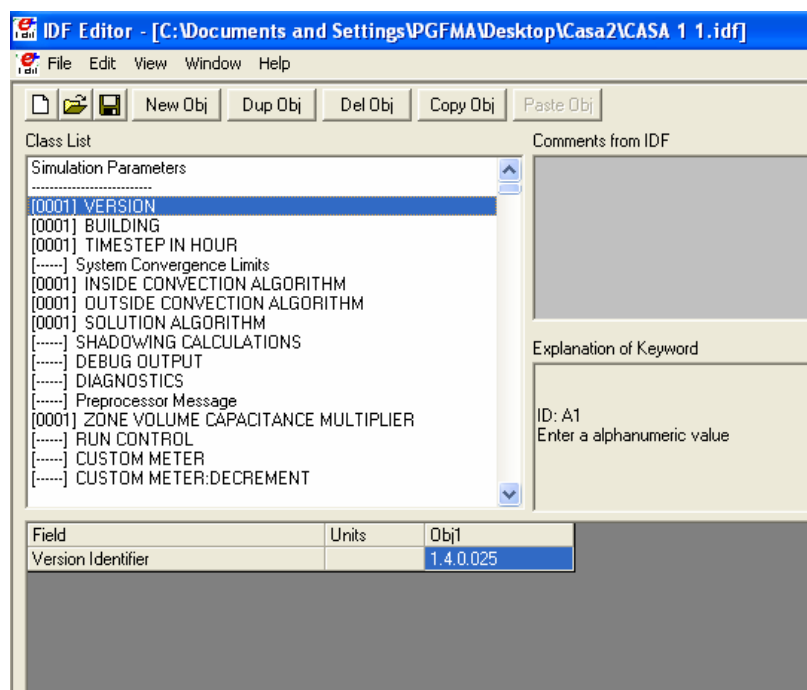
IDF Editor - [C:\Documents and Settings\PGFMA\Desktop\Casa2\CASA 1 1.idf]

File Edit View Window Help

New Obj Dup Obj Del Obj Copy Obj Paste Obj

Class List

Simulation Parameters
---------------------------
[0001] VERSION
[0001] BUILDING
[0001] TIMESTEP IN HOUR
[------] System Convergence Limits
[0001] INSIDE CONVECTION ALGORITHM
[0001] OUTSIDE CONVECTION ALGORITHM
[0001] SOLUTION ALGORITHM
[------] SHADOWING CALCULATIONS
[------] DEBUG OUTPUT
[------] DIAGNOSTICS
[------] Preprocessor Message
[0001] ZONE VOLUME CAPACITANCE MULTIPLIER
[------] RUN CONTROL
[------] CUSTOM METER
[------] CUSTOM METER:DECREMENT

Comments from IDF

Explanation of Keyword

ID: A1
Enter a alphanumeric value

| Field | Units | Obj1 |
|---|---|---|
| Version Identifier | | 1.4.0.025 |